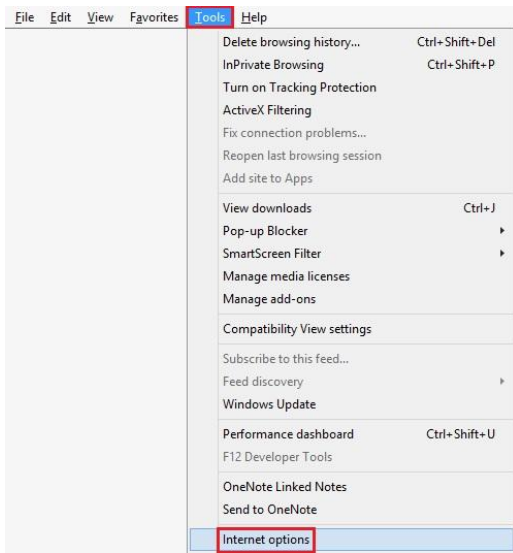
File Edit View Favorites Tools Help

Delete browsing history... Ctrl+Shift+Del
InPrivate Browsing Ctrl+Shift+P
Turn on Tracking Protection
ActiveX Filtering
Fix connection problems...
Reopen last browsing session
Add site to Apps

View downloads Ctrl+J
Pop-up Blocker
SmartScreen Filter
Manage media licenses
Manage add-ons

Compatibility View settings

Subscribe to this feed...
Feed discovery
Windows Update

Performance dashboard Ctrl+Shift+U
F12 Developer Tools

OneNote Linked Notes
Send to OneNote

Internet options